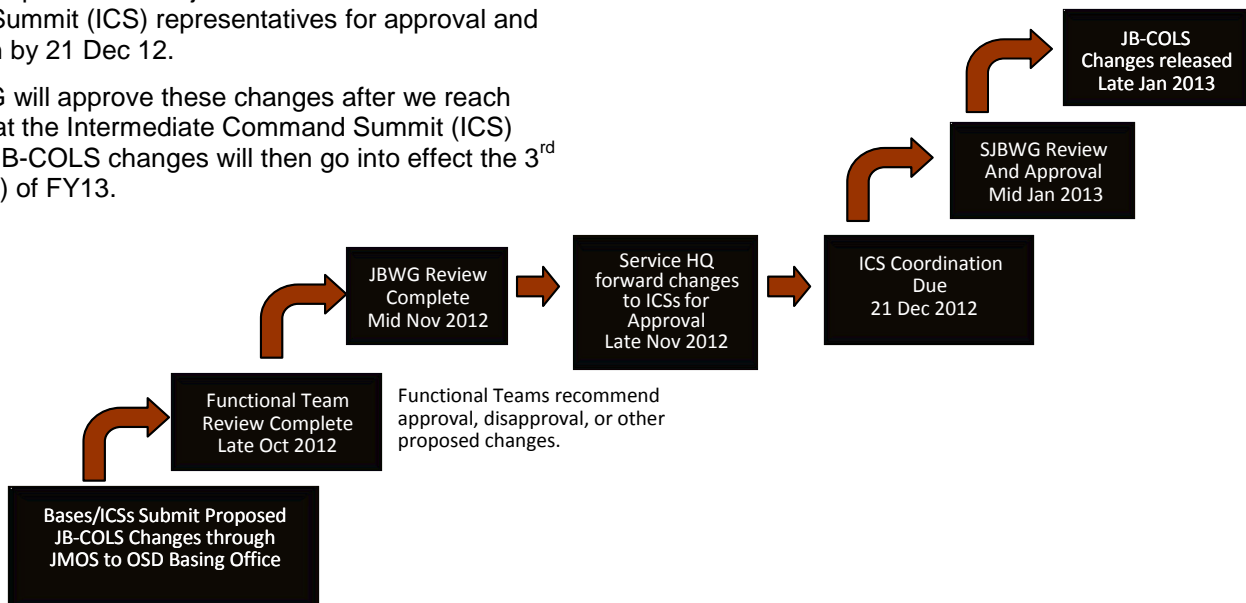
Summit (ICS) representatives for approval and by 21 Dec 12.

G will approve these changes after we reach at the Intermediate Command Summit (ICS) B-COLS changes will then go into effect the 3$^{rd}$ ) of FY13.

JB-COLS Changes released Late Jan 2013

SJBWG Review And Approval Mid Jan 2013

JBWG Review Complete Mid Nov 2012

Service HQ forward changes to ICSs for Approval Late Nov 2012

ICS Coordination Due 21 Dec 2012

Functional Team Review Complete Late Oct 2012

Functional Teams recommend approval, disapproval, or other proposed changes.

Bases/ICSs Submit Proposed JB-COLS Changes through JMOS to OSD Basing Office